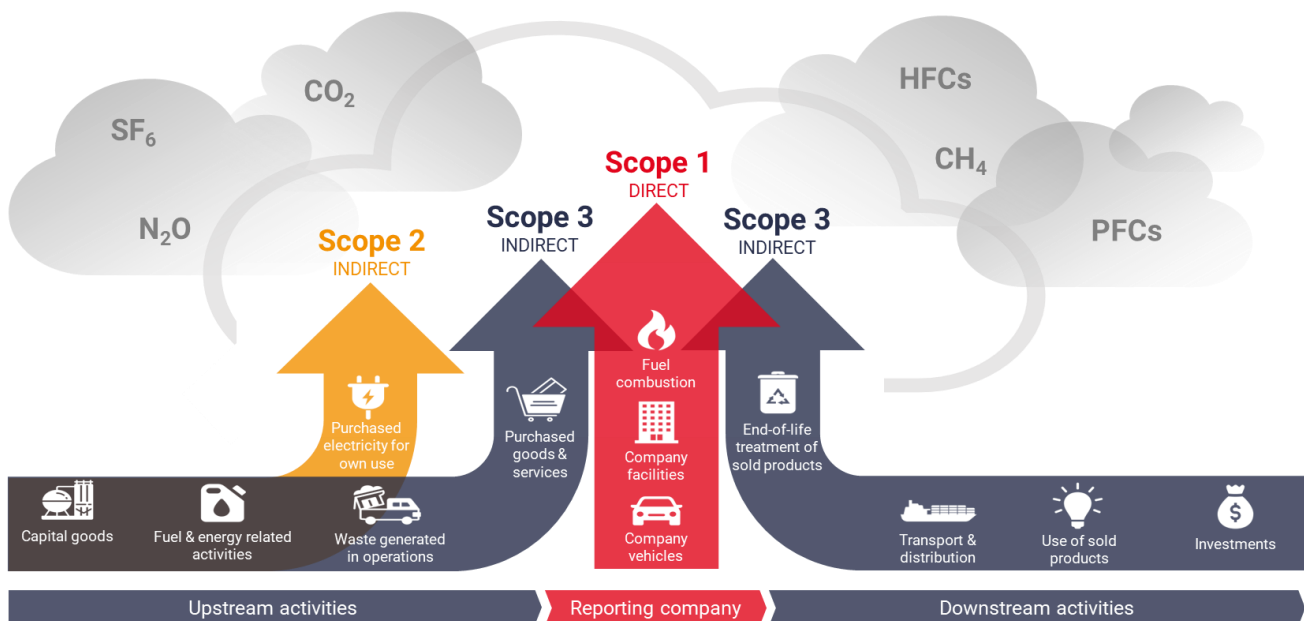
$SF_6$

$CO_2$

$N_2O$

HFCs

$CH_4$

PFCs

Scope 1
DIRECT

Scope 2
INDIRECT

Scope 3
INDIRECT

Scope 3
INDIRECT

Purchased electricity for own use

Purchased goods & services

Fuel combustion

Company facilities

Company vehicles

End-of-life treatment of sold products

Capital goods

Fuel & energy related activities

Waste generated in operations

Transport & distribution

Use of sold products

Investments

Upstream activities

Reporting company

Downstream activities